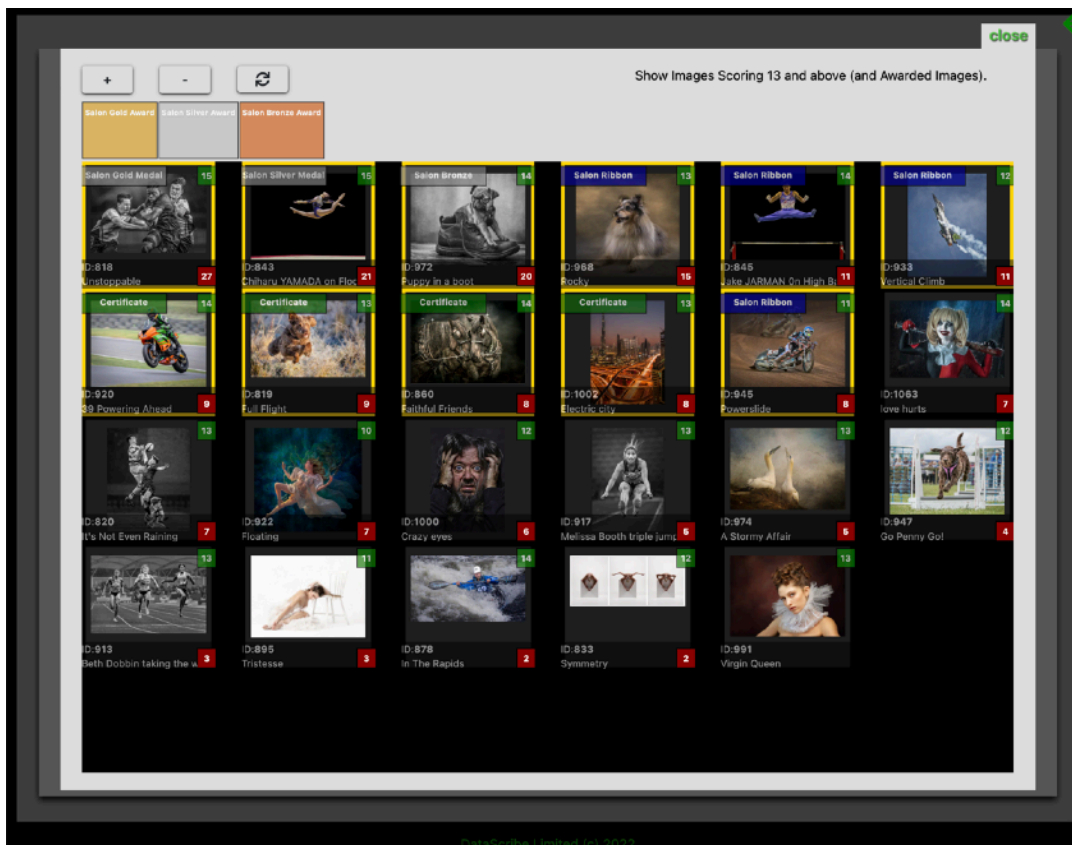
close

+ - 

Show Images Scoring 13 and above (and Awarded Images).

Salon Gold Award | Salon Silver Award | Salon Bronze Award

Salon Gold Medal 15
ID:818
Unstoppable 27

Salon Silver Medal 15
ID:843
Chiharu YAMADA on Floo 21

Salon Bronze 14
ID:972
Puppy in a boot 20

Salon Ribbon 13
ID:968
Rocky 15

Salon Ribbon 14
ID:845
Jake JARMAN On High Ba 11

Salon Ribbon 12
ID:933
Vertical Climb 11

Certificate 14
ID:920
39 Powering Ahead 9

Certificate 13
ID:819
Full Flight 9

Certificate 14
ID:860
Faithful Friends 8

Certificate 13
ID:1002
Electric city 8

Salon Ribbon 11
ID:945
Powerslide 8

14
ID:1063
love hurts 7

13
ID:820
It's Not Even Raining 7

10
ID:922
Floating 7

12
ID:1000
Crazy eyes 6

13
ID:917
Melissa Booth triple jump 5

13
ID:974
A Stormy Affair 5

12
ID:947
Go Penny Go! 4

13
ID:913
Beth Dobbin taking the w 3

11
ID:895
Tristesse 3

14
ID:878
In The Rapids 2

12
ID:833
Symmetry 2

13
ID:991
Virgin Queen

DataScribe Limited (c) 2022